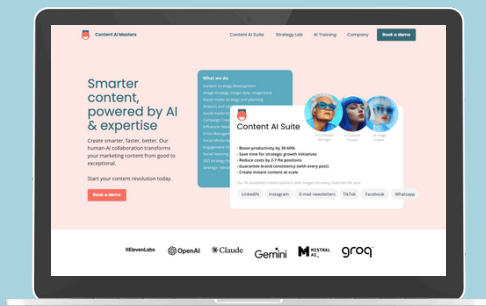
Content AI Masters

Content AI Suite Strategy Lab AI Training Company Book a demo

Smarter content, powered by AI & expertise

Create smarter, faster, better. Our human-AI collaboration transforms your marketing content from good to exceptional.

Start your content revolution today.

Book a demo

What we do

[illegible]

Content AI Suite

- Boost productivity by 30-60%
- Save time for strategic growth initiatives
- Reduce costs by 2-7 fte positions
- Guarantee brand consistency (with every post)
- Create instant content at scale

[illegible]

LinkedIn Instagram E-mail newsletters TikTok Facebook Whatsapp

ElevenLabs OpenAI Claude Gemini MISTRAL AI groq